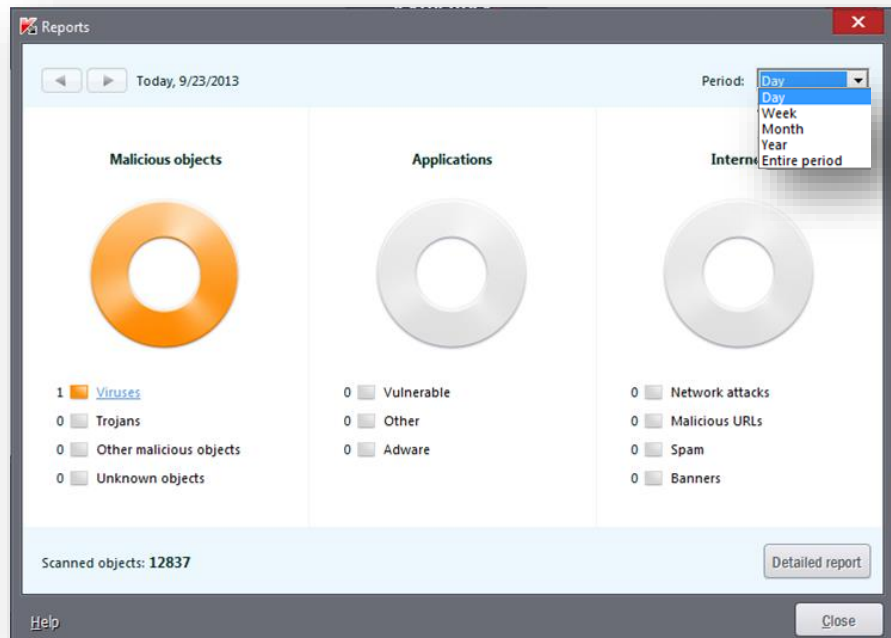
Reports

Today, 9/23/2013

Period: Day
Day
Week
Month
Year
Entire period

Malicious objects

Applications

Interne

1 Viruses
0 Trojans
0 Other malicious objects
0 Unknown objects

0 Vulnerable
0 Other
0 Adware

0 Network attacks
0 Malicious URLs
0 Spam
0 Banners

Scanned objects: 12837

Detailed report

Help

Close